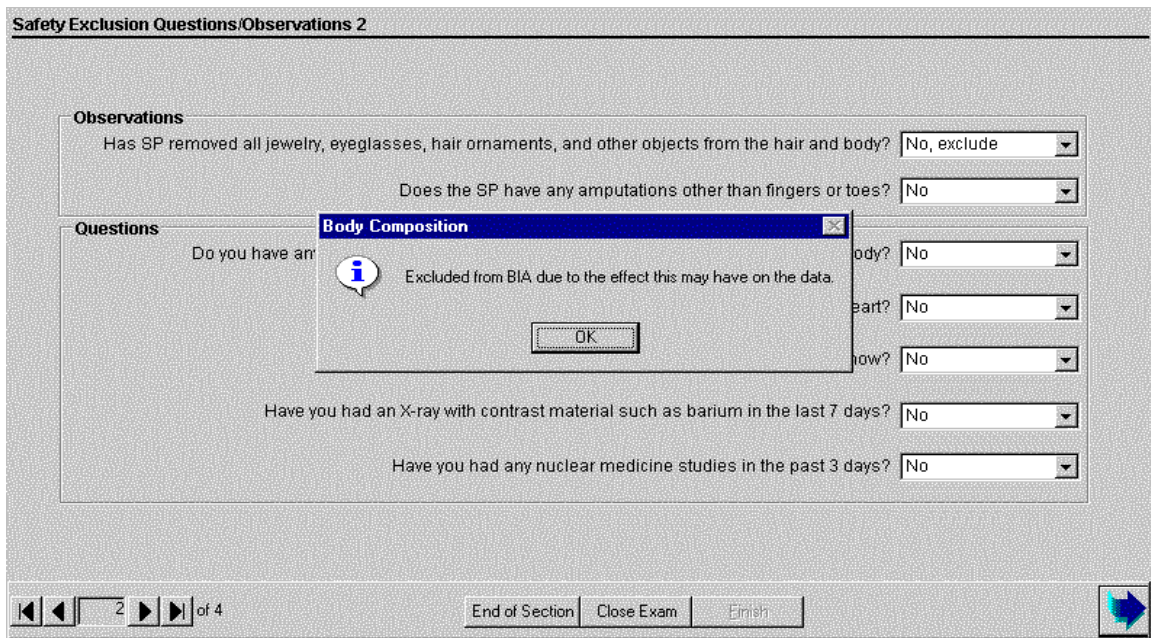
Safety Exclusion Questions/Observations 2

Observations

Has SP removed all jewelry, eyeglasses, hair ornaments, and other objects from the hair and body? No, exclude

Does the SP have any amputations other than fingers or toes? No

Questions

Do you have an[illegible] body? No

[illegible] eart? No

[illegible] now? No

Have you had an X-ray with contrast material such as barium in the last 7 days? No

Have you had any nuclear medicine studies in the past 3 days? No

Body Composition

Excluded from BIA due to the effect this may have on the data.

OK

2 of 4

End of Section | Close Exam | Finish